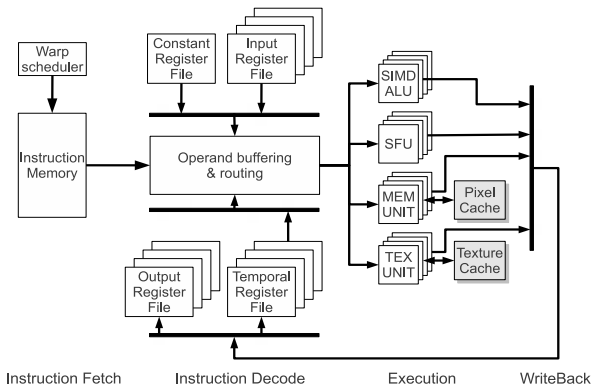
Warp scheduler

Constant Register File

Input Register File

SIMD ALU

Instruction Memory

Operand buffering & routing

SFU

MEM UNIT

Pixel Cache

TEX UNIT

Texture Cache

Output Register File

Temporal Register File

Instruction Fetch

Instruction Decode

Execution

WriteBack